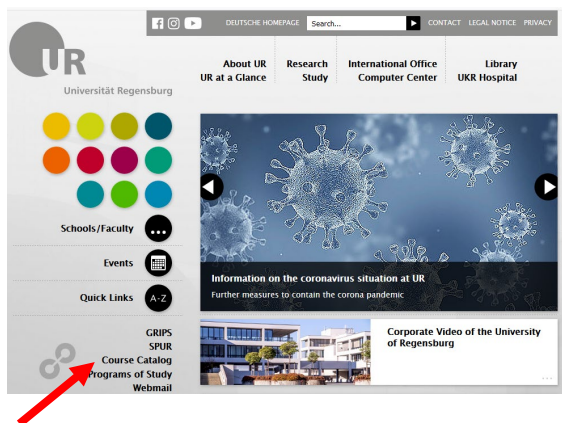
DEUTSCHE HOMEPAGE Search... CONTACT LEGAL NOTICE PRIVACY

UR
Universität Regensburg

About UR
UR at a Glance

Research
Study

International Office
Computer Center

Library
UKR Hospital

Schools/Faculty

Events

Quick Links A-Z

GRIPS
SPUR
Course Catalog
Programs of Study
Webmail

Information on the coronavirus situation at UR
Further measures to contain the corona pandemic

Corporate Video of the University of Regensburg